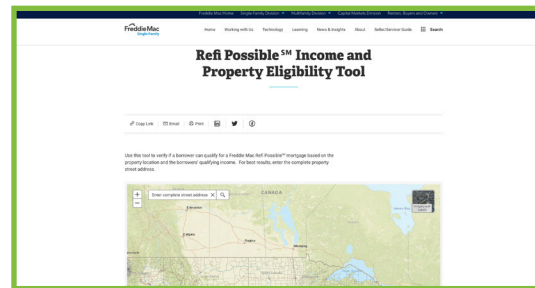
Freddie Mac Home Single-Family Division Multifamily Division Capital Markets Division Renters, Buyers and Owners

Freddie Mac Single-Family

Home Working with Us Technology Learning News & Insights About Seller/Servicer Guide Search

Refi Possible℠ Income and Property Eligibility Tool

Copy Link Email Print

Use this tool to verify if a borrower can qualify for a Freddie Mac Refi Possible℠ mortgage based on the property location and the borrowers' qualifying income. For best results, enter the complete property street address.

Enter complete street address

CANADA

Edmonton

Regina

Winnipeg